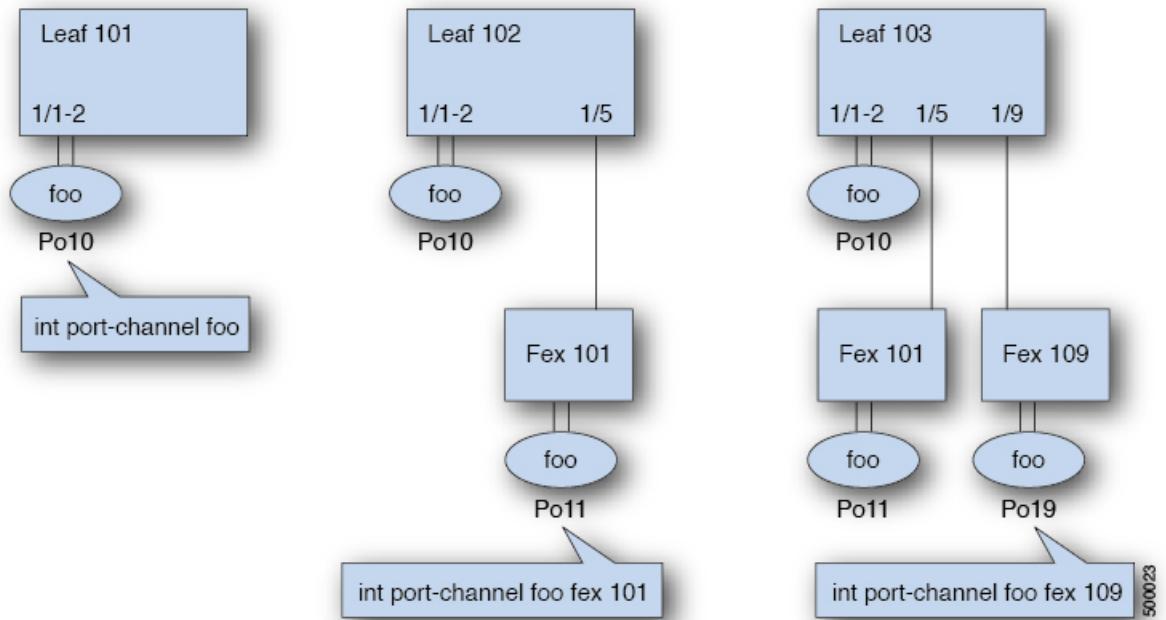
Leaf 101

1/1-2

foo

Po10

int port-channel foo

Leaf 102

1/1-2

1/5

foo

Po10

Fex 101

foo

Po11

int port-channel foo fex 101

Leaf 103

1/1-2

1/5

1/9

foo

Po10

Fex 101

Fex 109

foo

Po11

foo

Po19

int port-channel foo fex 109

500023